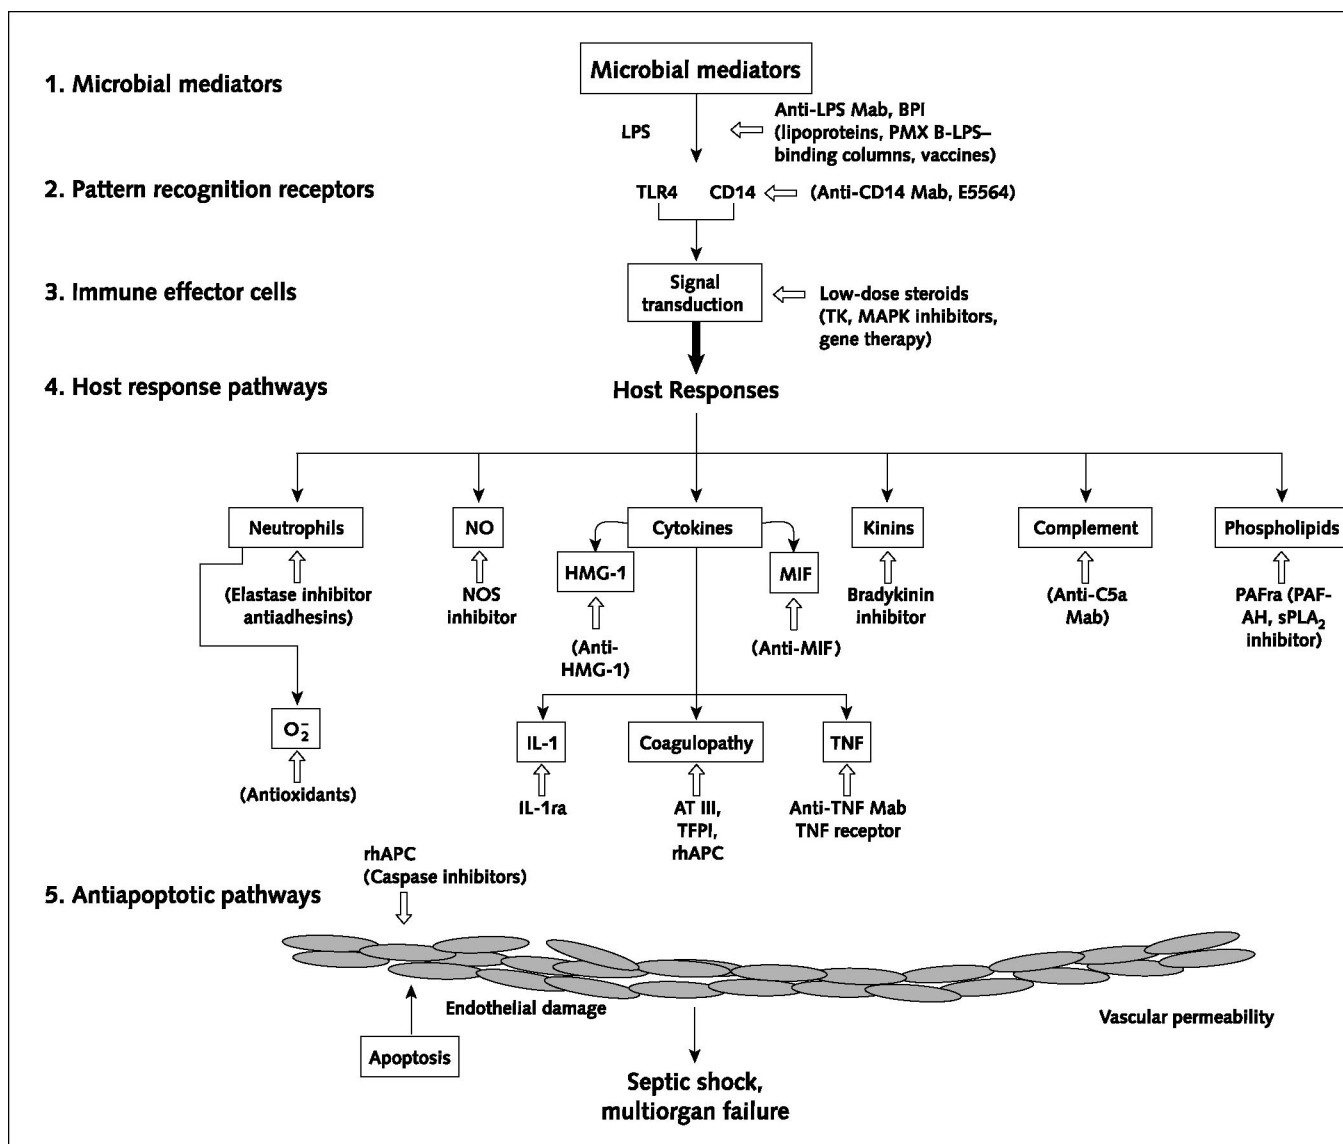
1. Microbial mediators

2. Pattern recognition receptors

3. Immune effector cells

4. Host response pathways

5. Antiapoptotic pathways

Microbial mediators

LPS

Anti-LPS Mab, BPI (lipoproteins, PMX B-LPS–binding columns, vaccines)

TLR4 CD14

(Anti-CD14 Mab, E5564)

Signal transduction

Low-dose steroids (TK, MAPK inhibitors, gene therapy)

Host Responses

Neutrophils

(Elastase inhibitor antiadhesins)

$O_2^-$

(Antioxidants)

NO

NOS inhibitor

Cytokines

HMG-1

(Anti-HMG-1)

MIF

(Anti-MIF)

IL-1

IL-1ra

Coagulopathy

AT III, TFPI, rhAPC

TNF

Anti-TNF Mab TNF receptor

Kinins

Bradykinin inhibitor

Complement

(Anti-C5a Mab)

Phospholipids

PAFra (PAF-AH, $sPLA_2$ inhibitor)

rhAPC (Caspase inhibitors)

Endothelial damage

Vascular permeability

Apoptosis

Septic shock, multiorgan failure